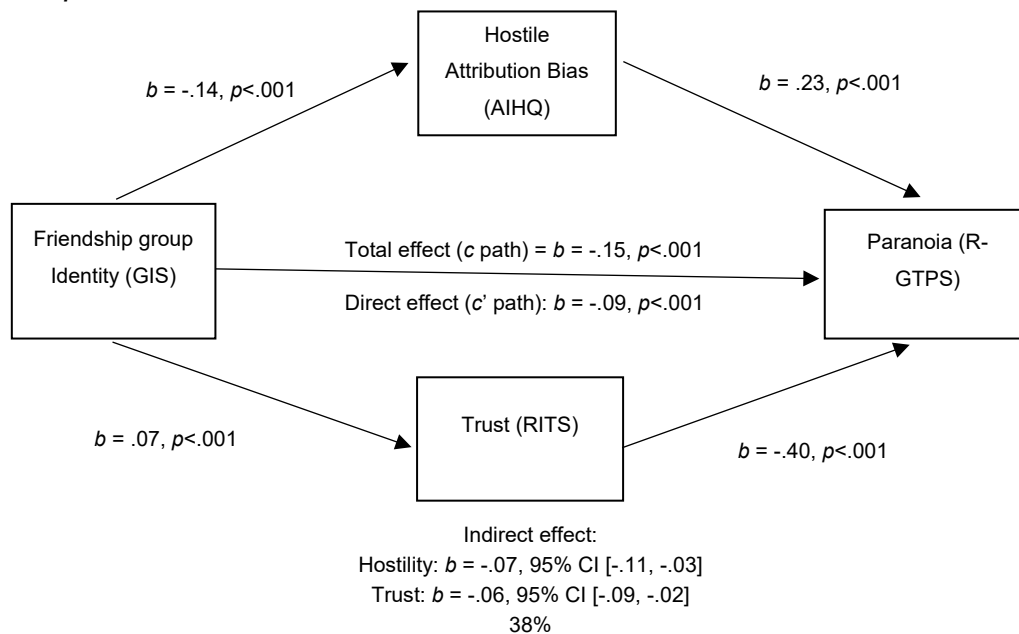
Hostile Attribution Bias (AIHQ)

*b* = -.14, *p*<.001

*b* = .23, *p*<.001

Friendship group Identity (GIS)

Total effect (*c* path) = *b* = -.15, *p*<.001

Direct effect (*c*' path): *b* = -.09, *p*<.001

Paranoia (R-GTPS)

Trust (RITS)

*b* = .07, *p*<.001

*b* = -.40, *p*<.001

Indirect effect:
Hostility: *b* = -.07, 95% CI [-.11, -.03]
Trust: *b* = -.06, 95% CI [-.09, -.02]
38%